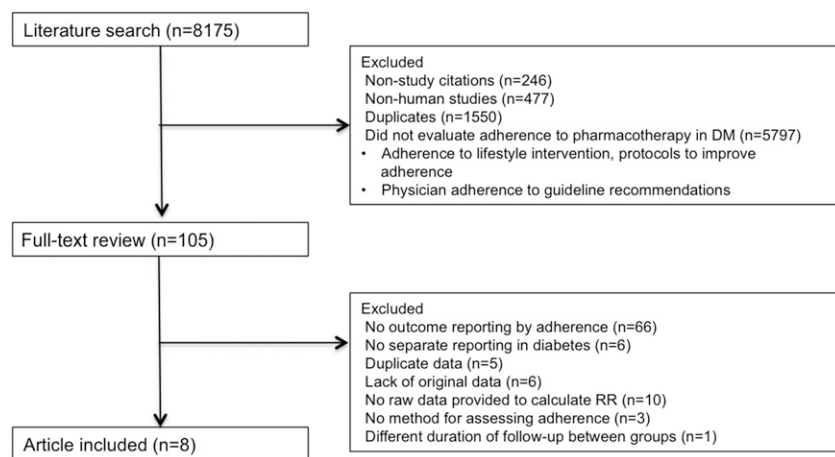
Literature search (n=8175)

Excluded
Non-study citations (n=246)
Non-human studies (n=477)
Duplicates (n=1550)
Did not evaluate adherence to pharmacotherapy in DM (n=5797)
• Adherence to lifestyle intervention, protocols to improve adherence
• Physician adherence to guideline recommendations

Full-text review (n=105)

Excluded
No outcome reporting by adherence (n=66)
No separate reporting in diabetes (n=6)
Duplicate data (n=5)
Lack of original data (n=6)
No raw data provided to calculate RR (n=10)
No method for assessing adherence (n=3)
Different duration of follow-up between groups (n=1)

Article included (n=8)